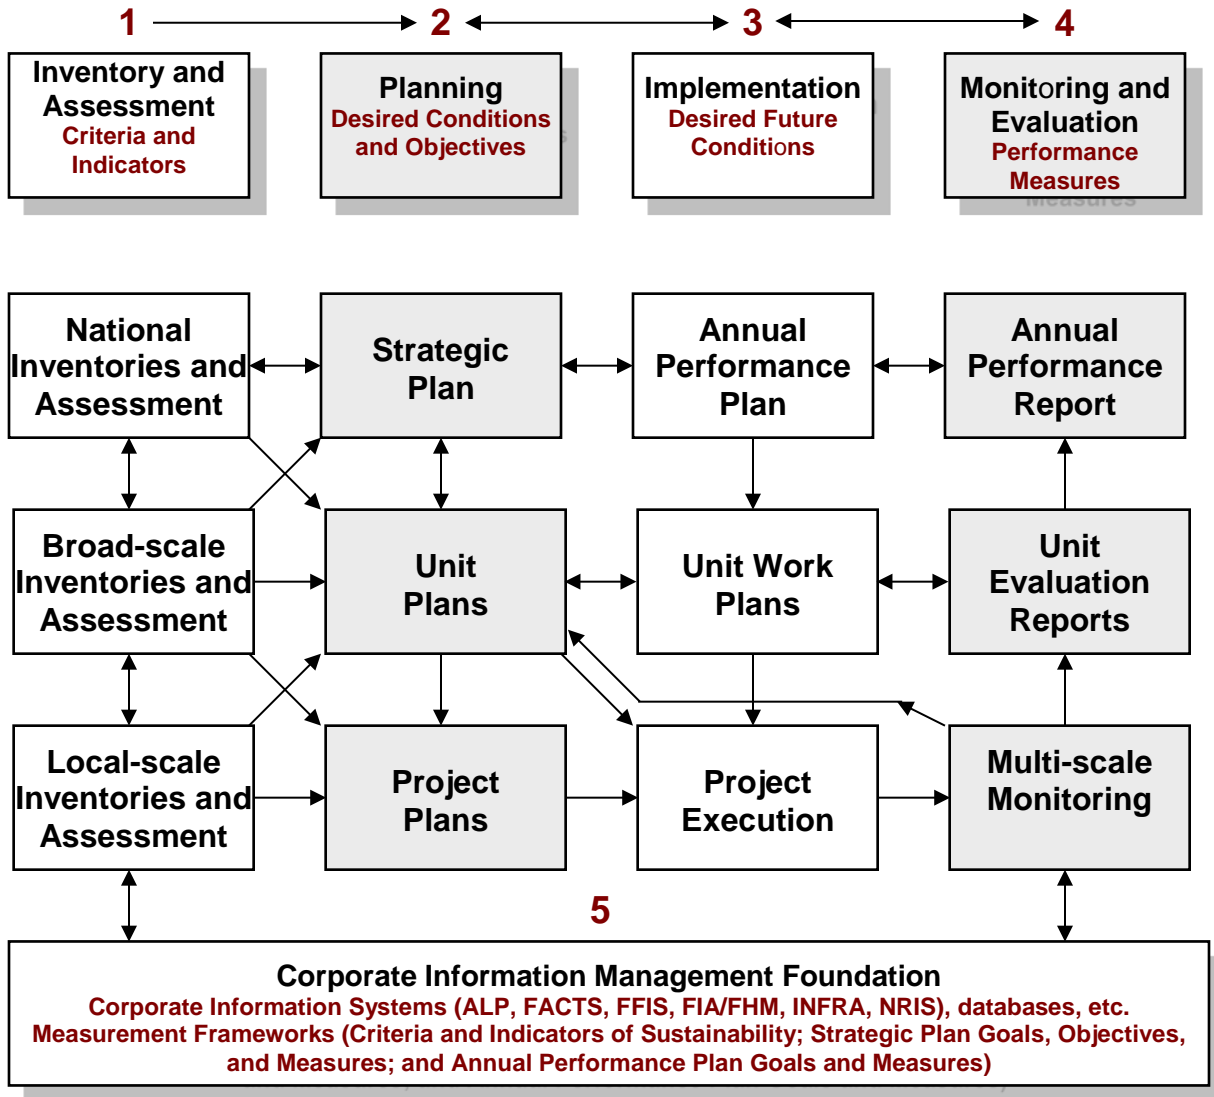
1

2

3

4

Inventory and Assessment
Criteria and Indicators

Planning
Desired Conditions and Objectives

Implementation
Desired Future Conditions

Monitoring and Evaluation
Performance Measures

National Inventories and Assessment

Strategic Plan

Annual Performance Plan

Annual Performance Report

Broad-scale Inventories and Assessment

Unit Plans

Unit Work Plans

Unit Evaluation Reports

Local-scale Inventories and Assessment

Project Plans

Project Execution

Multi-scale Monitoring

5

Corporate Information Management Foundation
Corporate Information Systems (ALP, FACTS, FFIS, FIA/FHM, INFRA, NRIS), databases, etc.
Measurement Frameworks (Criteria and Indicators of Sustainability; Strategic Plan Goals, Objectives, and Measures; and Annual Performance Plan Goals and Measures)